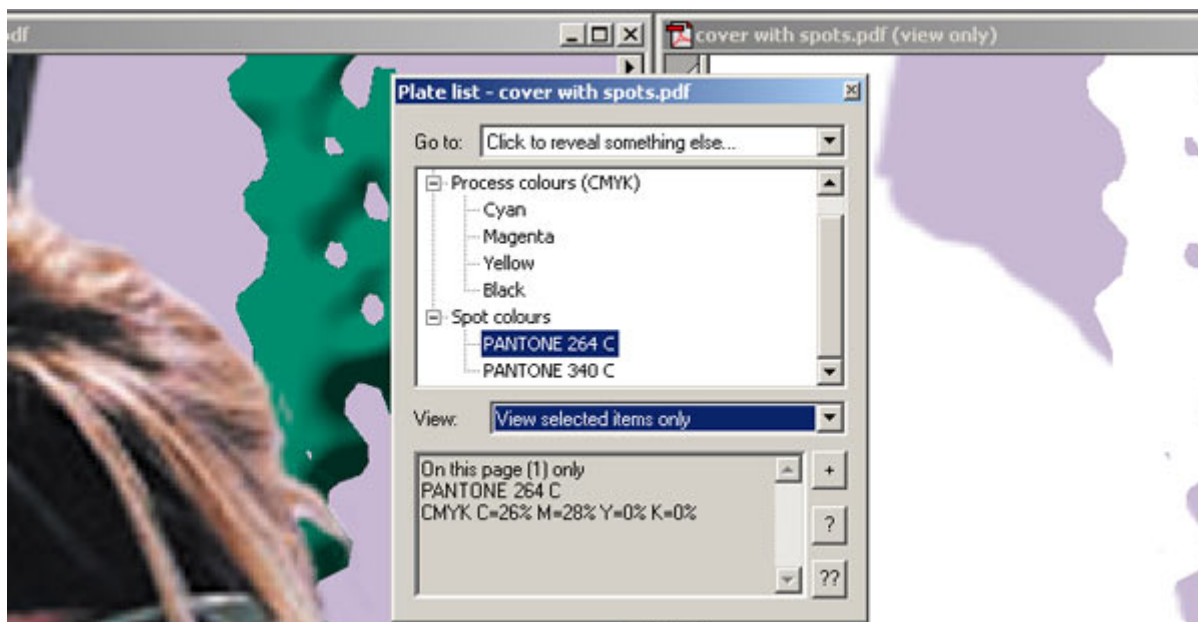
df

cover with spots.pdf (view only)

Plate list - cover with spots.pdf

Go to: Click to reveal something else...

Process colours (CMYK)
Cyan
Magenta
Yellow
Black
Spot colours
PANTONE 264 C
PANTONE 340 C

View: View selected items only

On this page (1) only
PANTONE 264 C
CMYK C=26% M=28% Y=0% K=0%

+
?
??